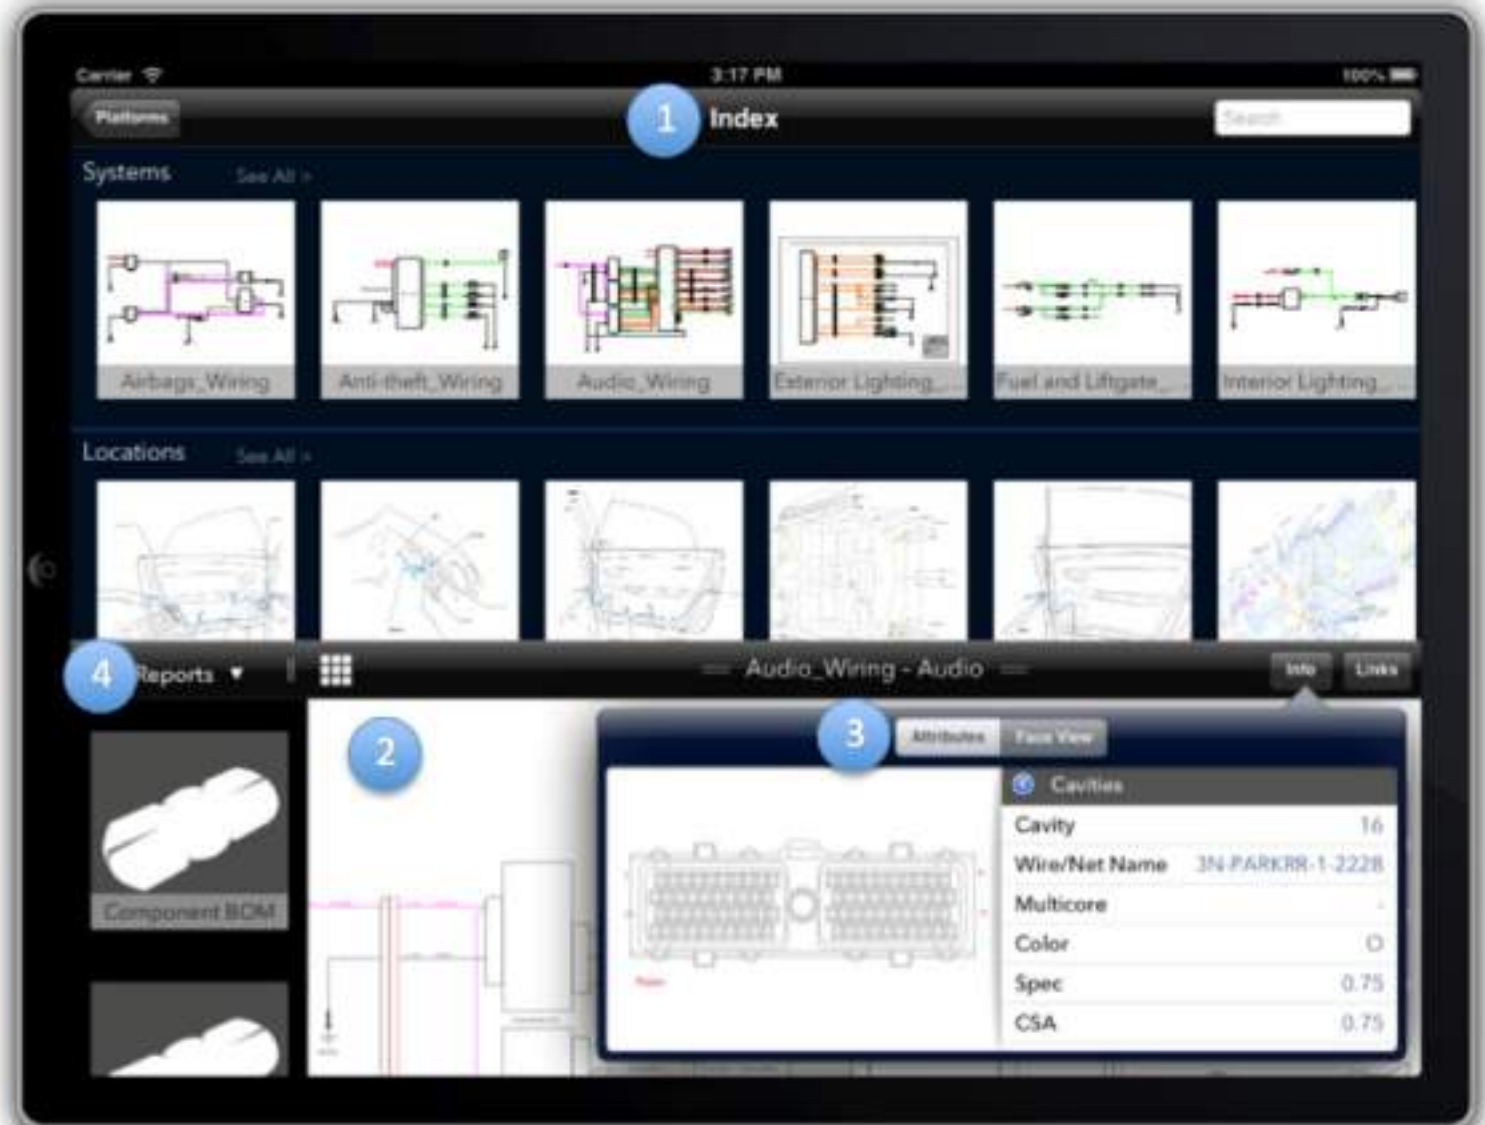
Carrier 3:17 PM 100%

Platforms 1 Index Search

Systems See All >

Airbags_Wiring
Anti-theft_Wiring
Audio_Wiring
Exterior Lighting_...
Fuel and Liftgate_...
Interior Lighting_...

Locations See All >

4 Reports ▼ Audio_Wiring - Audio Info Links

2

Component BOM

3 Attributes Face View

Cavities

| | |
|---|---|
| Cavity | 16 |
| Wire/Net Name | 3N-PARKRR-1-2228 |
| Multicore | - |
| Color | O |
| Spec | 0.75 |
| CSA | 0.75 |